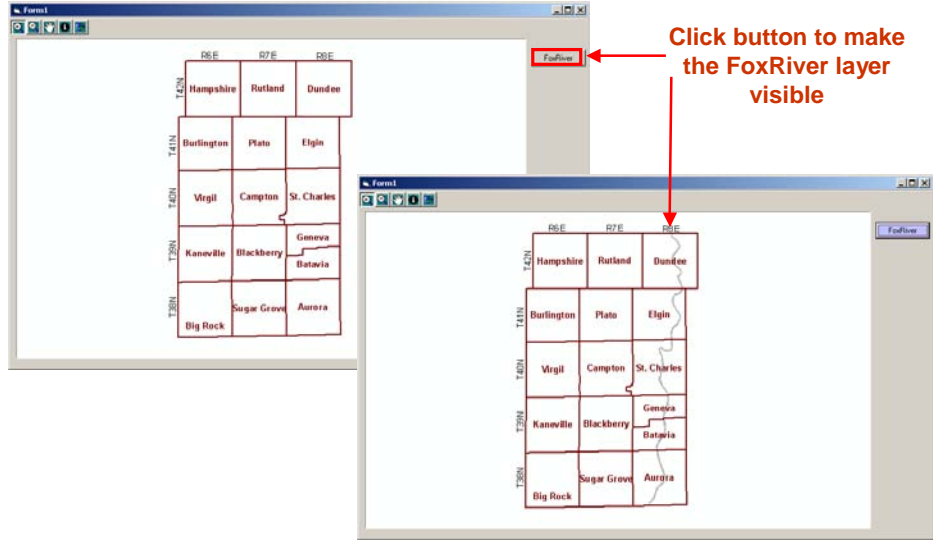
Form1

FoxRiver

R6E R7E R8E

T42N Hampshire Rutland Dundee

T41N Burlington Plato Elgin

T40N Virgil Campton St. Charles

T39N Kaneville Blackberry Geneva Batavia

T38N Big Rock Sugar Grove Aurora

Click button to make the FoxRiver layer visible

Form1

FoxRiver

R6E R7E R8E

T42N Hampshire Rutland Dundee

T41N Burlington Plato Elgin

T40N Virgil Campton St. Charles

T39N Kaneville Blackberry Geneva Batavia

T38N Big Rock Sugar Grove Aurora